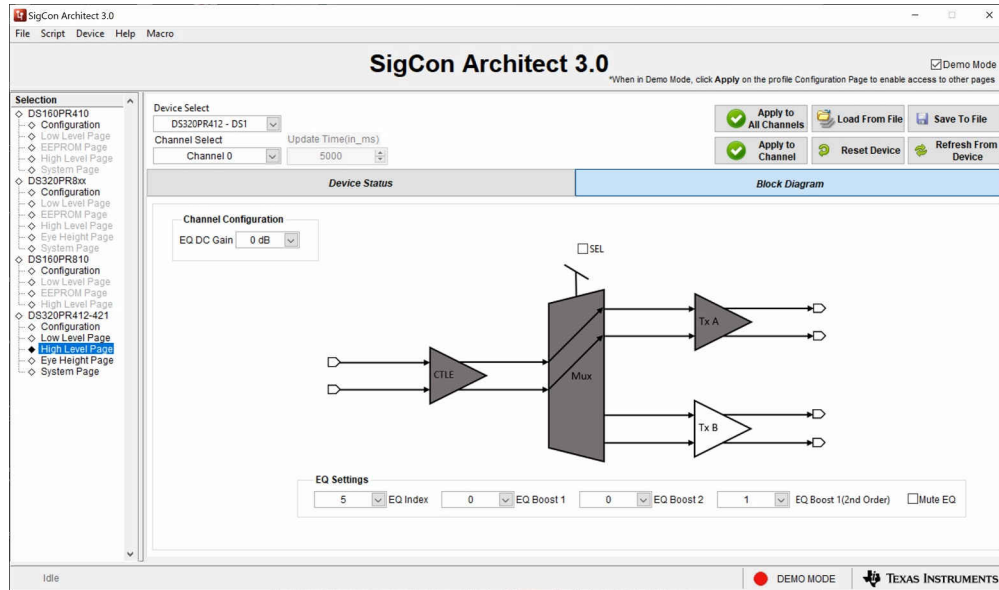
SigCon Architect 3.0
File Script Device Help Macro

SigCon Architect 3.0

Demo Mode
*When in Demo Mode, click Apply on the profile Configuration Page to enable access to other pages

Selection
DS160PR410
Configuration
Low Level Page
EEPROM Page
High Level Page
System Page
DS320PR8xx
Configuration
Low Level Page
EEPROM Page
High Level Page
Eye Height Page
System Page
DS160PR810
Configuration
Low Level Page
EEPROM Page
High Level Page
DS320PR412-421
Configuration
Low Level Page
High Level Page
Eye Height Page
System Page

Device Select
DS320PR412 - DS1
Channel Select
Channel 0
Update Time(in_ms)
5000

Apply to All Channels
Load From File
Save To File
Apply to Channel
Reset Device
Refresh From Device

Device Status
Block Diagram

Channel Configuration
EQ DC Gain 0 dB

SEL
CTLE
Mux
Tx A
Tx B

EQ Settings
5 EQ Index 0 EQ Boost 1 0 EQ Boost 2 1 EQ Boost 1(2nd Order) Mute EQ

Idle
DEMO MODE
TEXAS INSTRUMENTS